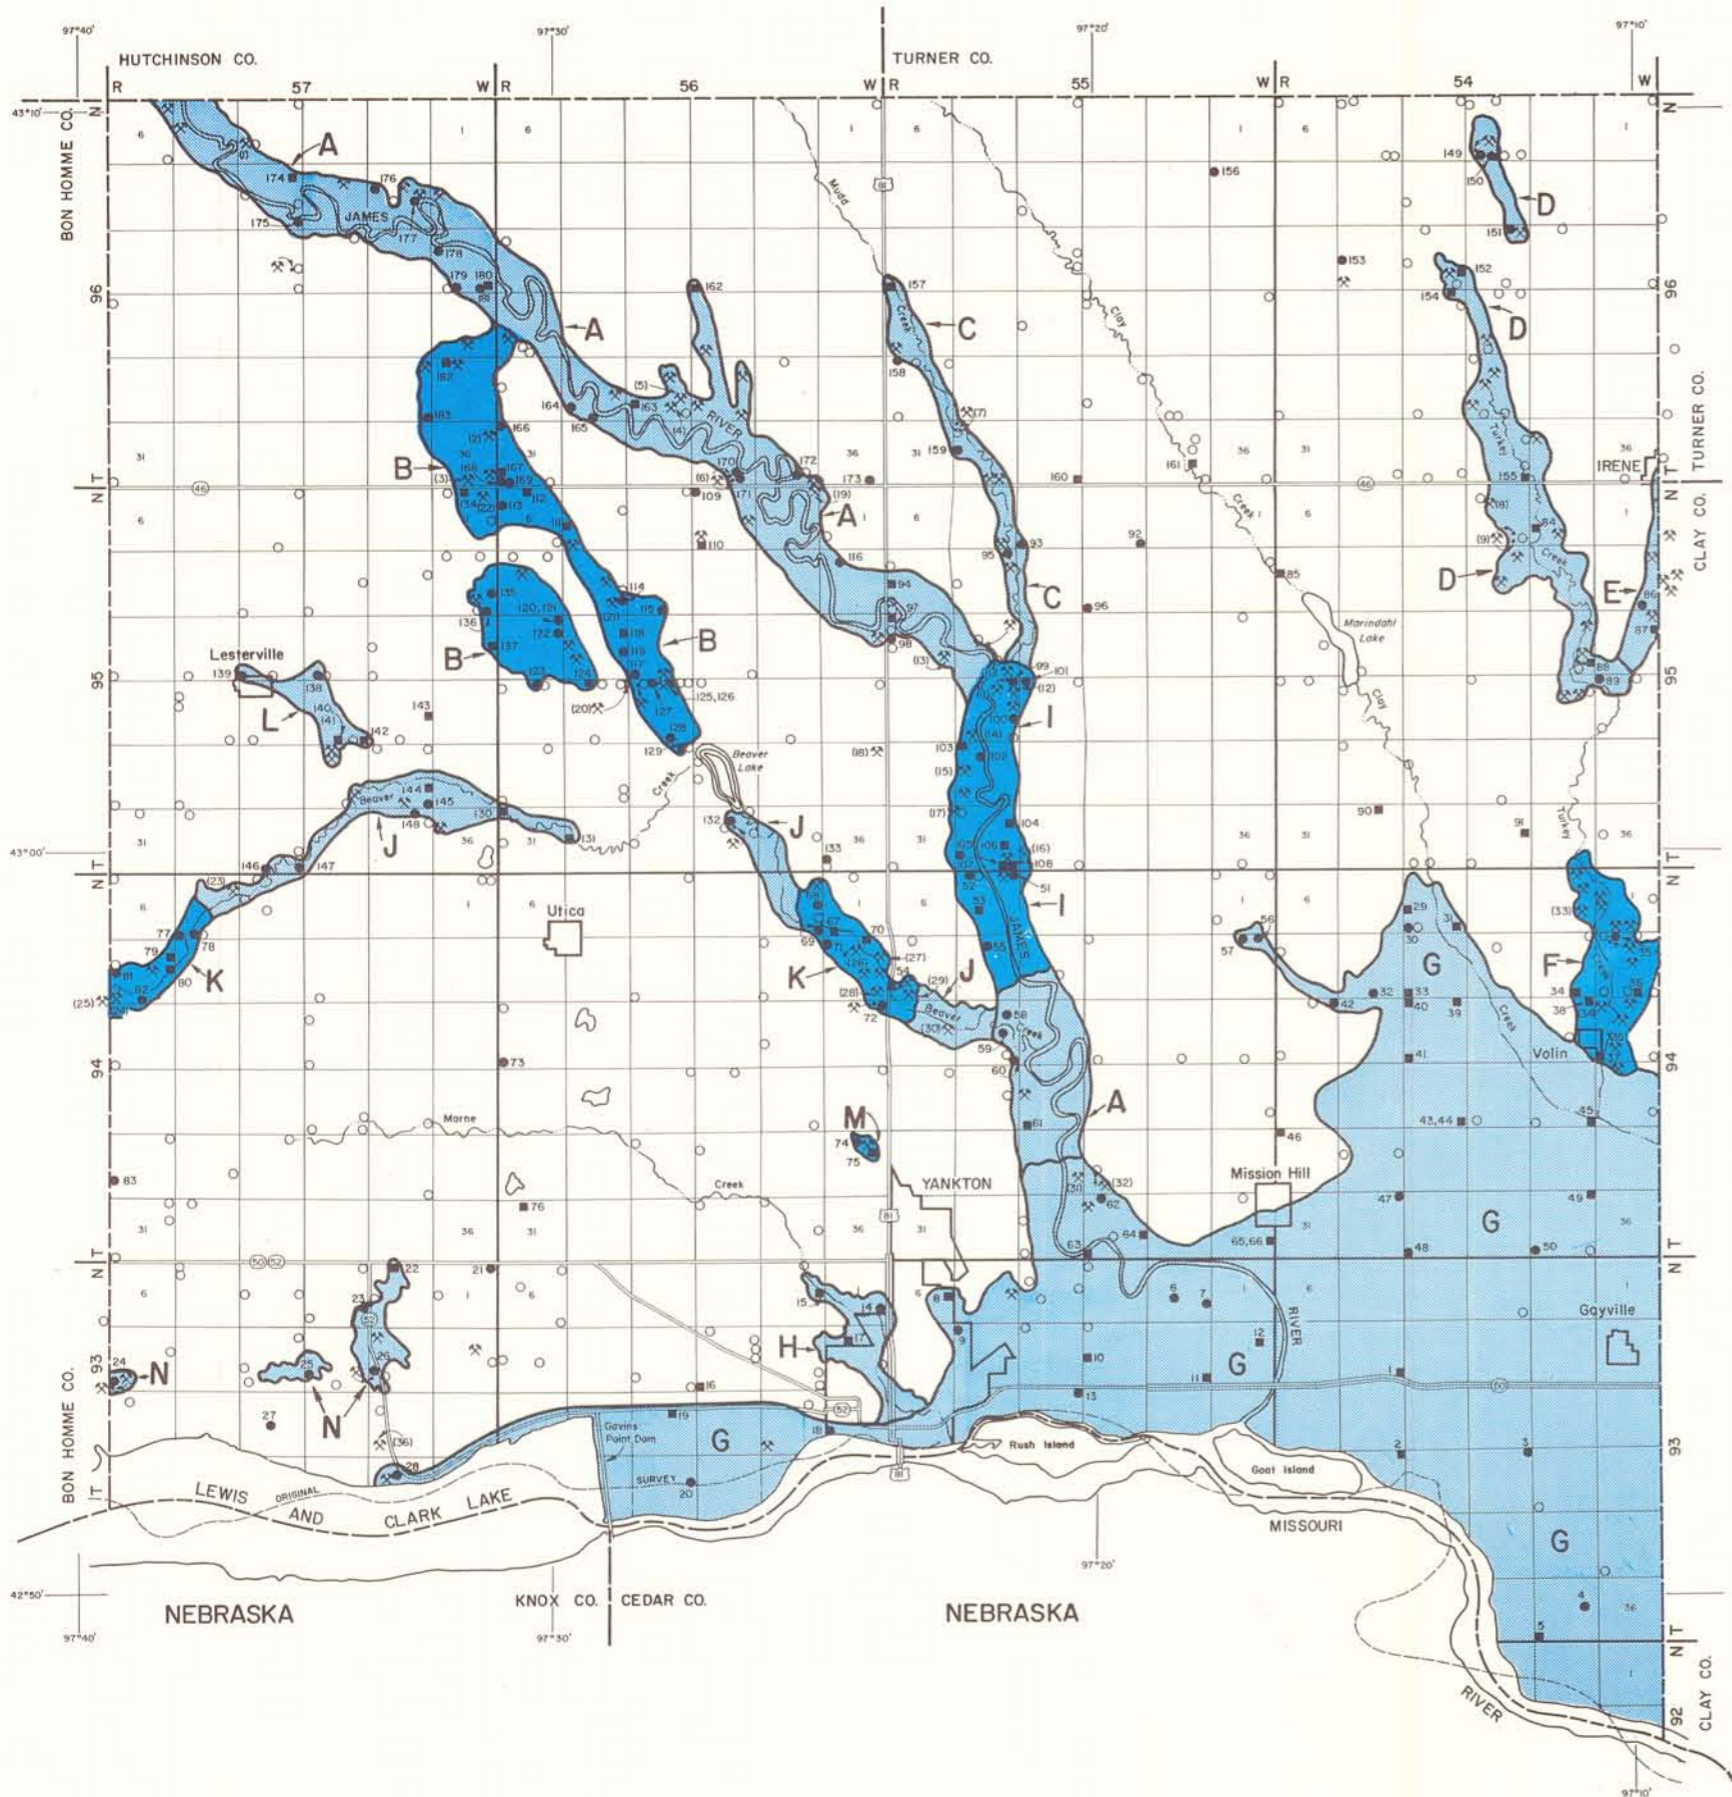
97°40'
97°30'
97°20'
97°10'
HUTCHINSON CO.
TURNER CO.
R 57 W R 56 W R 55 W R 54 W
43°10'
BON HOMME CO.
N
A
JAMES
RIVER
A
B
B
B
C
C
D
D
D
E
IRENE
TURNER CO.
CLAY CO.
96
95
94
93
92
Lesterville
L
Beaver Lake
Beaver
J
J
K
K
I
I
Mudd
Clay
Creek
Marindahl Lake
Turkey
Creek
Utica
43°00'
F
G
G
G
G
G
Volin
Mission Hill
A
M
Morne
Creek
YANKTON
H
N
N
Gayville
Gavins Point Dam
Rush Island
Goat Island
MISSOURI
RIVER
LEWIS ORIGINAL AND CLARK LAKE
RIVER
42°50'
NEBRASKA
KNOX CO.
CEDAR CO.
NEBRASKA
97°40'
97°30'
97°20'
97°10'
CLAY CO.
BON HOMME CO.